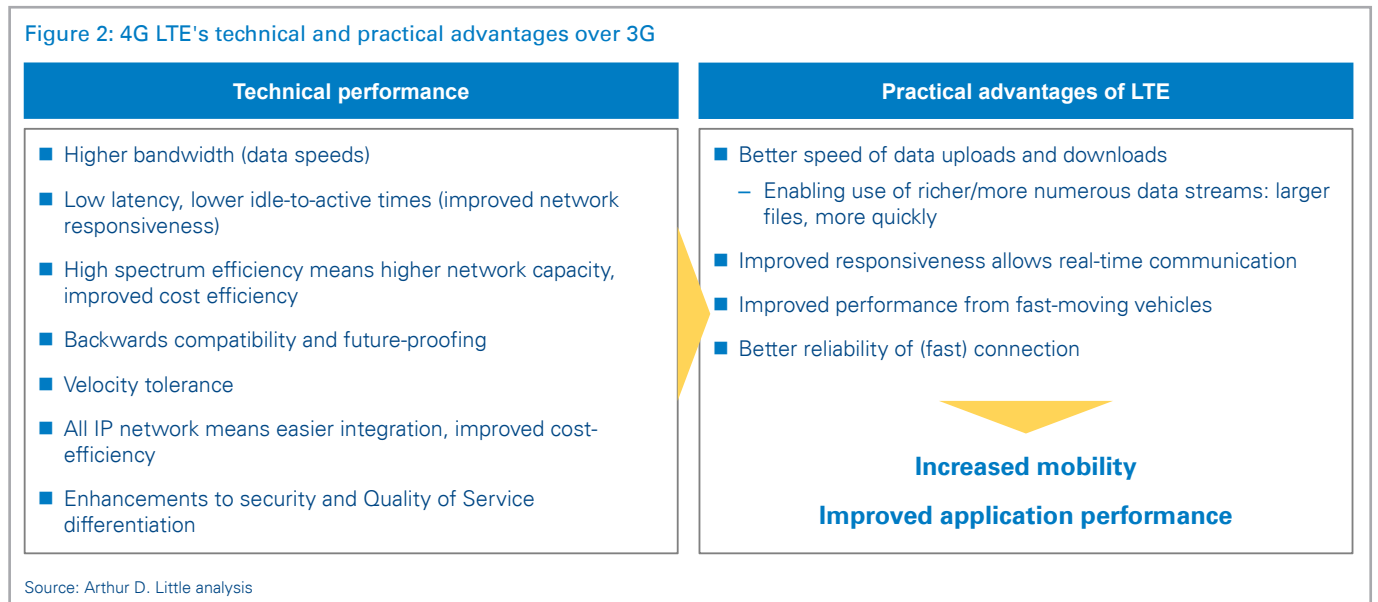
Figure 2: 4G LTE's technical and practical advantages over 3G

Technical performance

- Higher bandwidth (data speeds)
- Low latency, lower idle-to-active times (improved network responsiveness)
- High spectrum efficiency means higher network capacity, improved cost efficiency
- Backwards compatibility and future-proofing
- Velocity tolerance
- All IP network means easier integration, improved cost-efficiency
- Enhancements to security and Quality of Service differentiation

Practical advantages of LTE

- Better speed of data uploads and downloads
  – Enabling use of richer/more numerous data streams: larger files, more quickly
- Improved responsiveness allows real-time communication
- Improved performance from fast-moving vehicles
- Better reliability of (fast) connection

Increased mobility

Improved application performance

Source: Arthur D. Little analysis